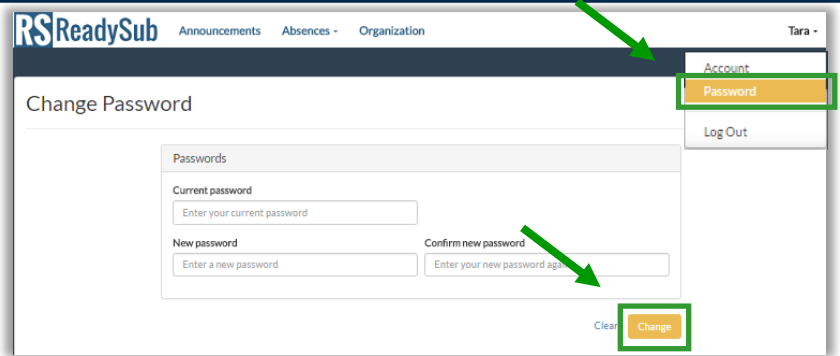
RS ReadySub Announcements Absences Organization Tara

Account
Password
Log Out

Change Password

Passwords

Current password
Enter your current password

New password
Enter a new password

Confirm new password
Enter your new password aga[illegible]

Clear Change